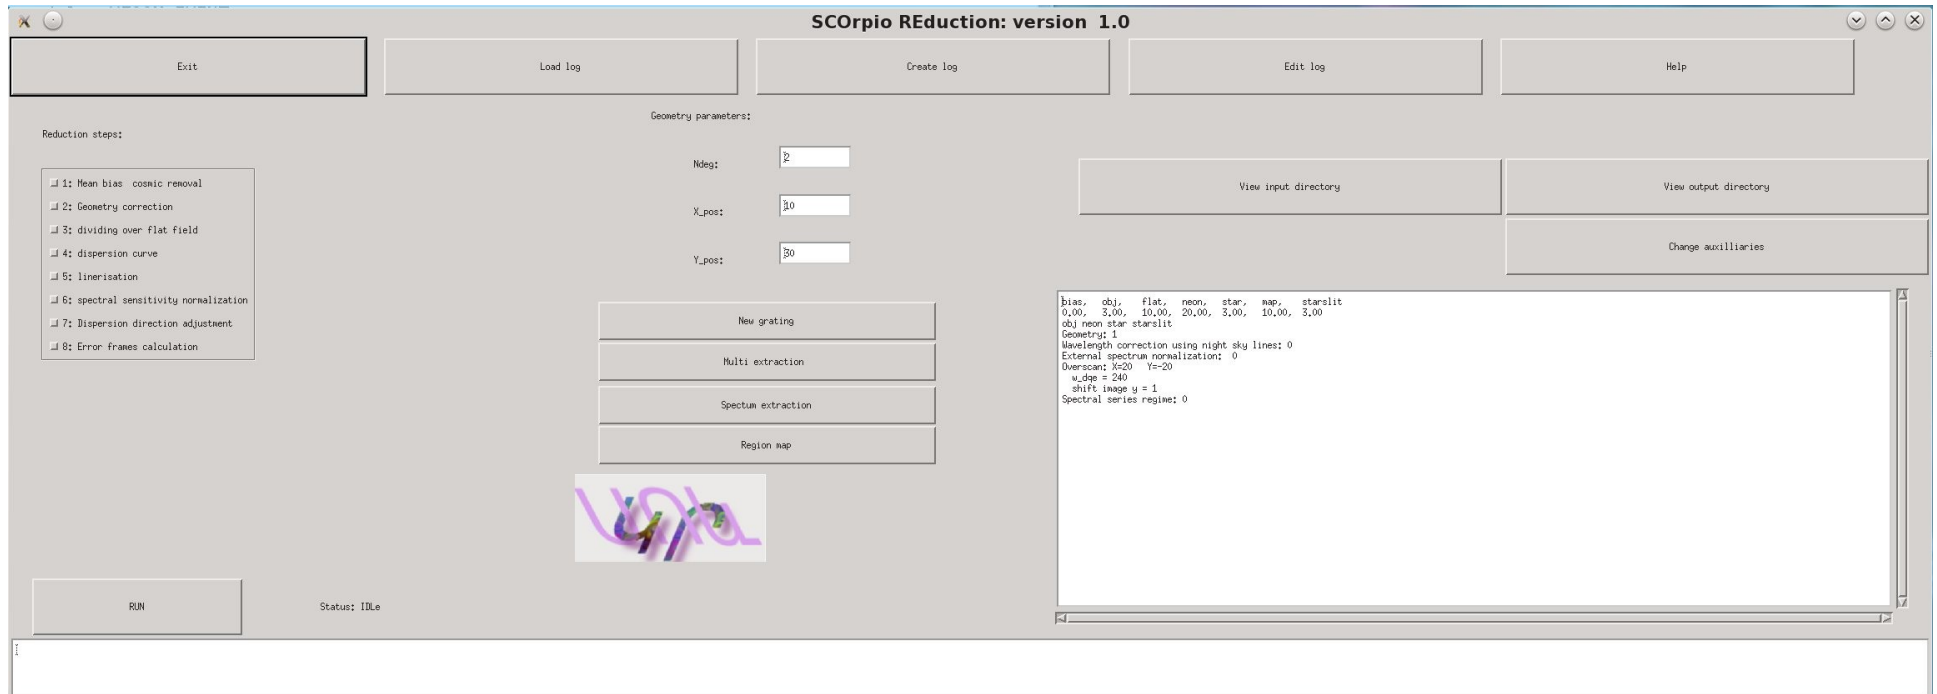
SCOrpio REduction: version 1.0

Exit

Load log

Create log

Edit log

Help

Geometry parameters:

Reduction steps:

Ndeg: 2

X_pos: 10

Y_pos: 30

View input directory

View output directory

Change auxilliaries

1: Mean bias cosmic removal
2: Geometry correction
3: dividing over flat field
4: dispersion curve
5: linerisation
6: spectral sensitivity normalization
7: Dispersion direction adjustment
8: Error frames calculation

New grating

Multi extraction

Spectum extraction

Region map

bias, obj, flat, neon, star, map, starslit
0.00, 3.00, 10.00, 20.00, 3.00, 10.00, 3.00
obj neon star starslit
Geometry: 1
Wavelength correction using night sky lines: 0
External spectrum normalization: 0
Overscan: X=20 Y=-20
w_dqe = 240
shift image y = 1
Spectral series regime: 0

RUN

Status: IDLe